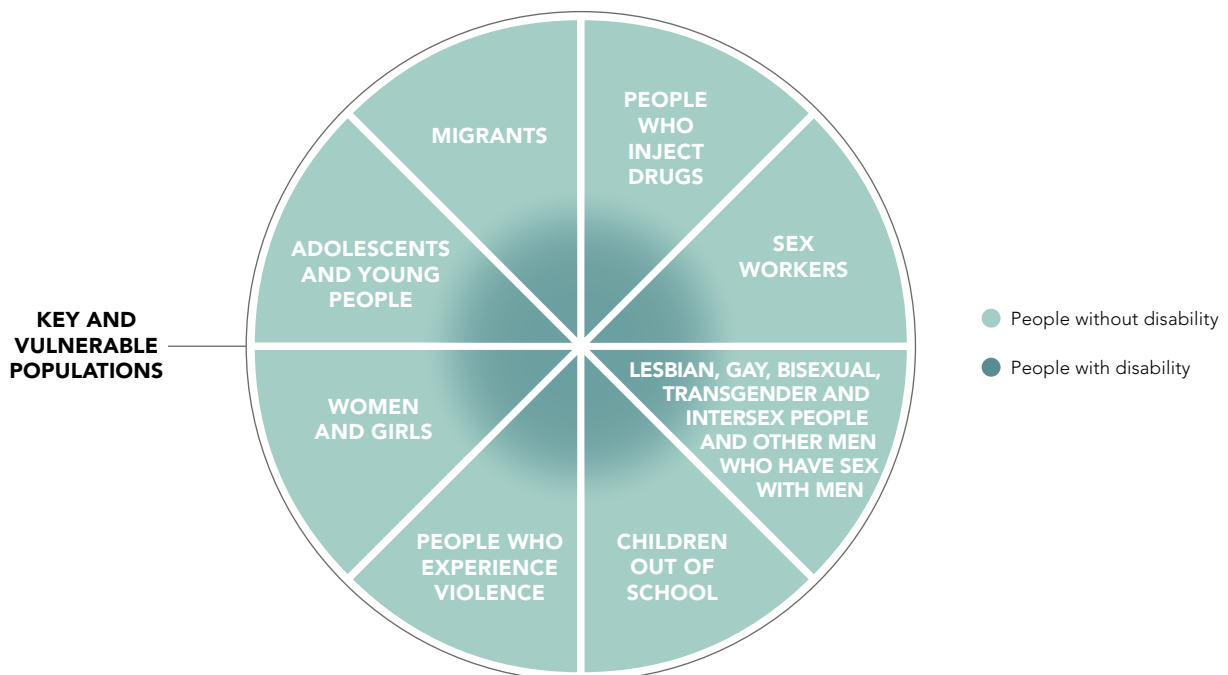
KEY AND VULNERABLE POPULATIONS

MIGRANTS

PEOPLE WHO INJECT DRUGS

SEX WORKERS

LESBIAN, GAY, BISEXUAL, TRANSGENDER AND INTERSEX PEOPLE AND OTHER MEN WHO HAVE SEX WITH MEN

CHILDREN OUT OF SCHOOL

PEOPLE WHO EXPERIENCE VIOLENCE

WOMEN AND GIRLS

ADOLESCENTS AND YOUNG PEOPLE

People without disability

People with disability